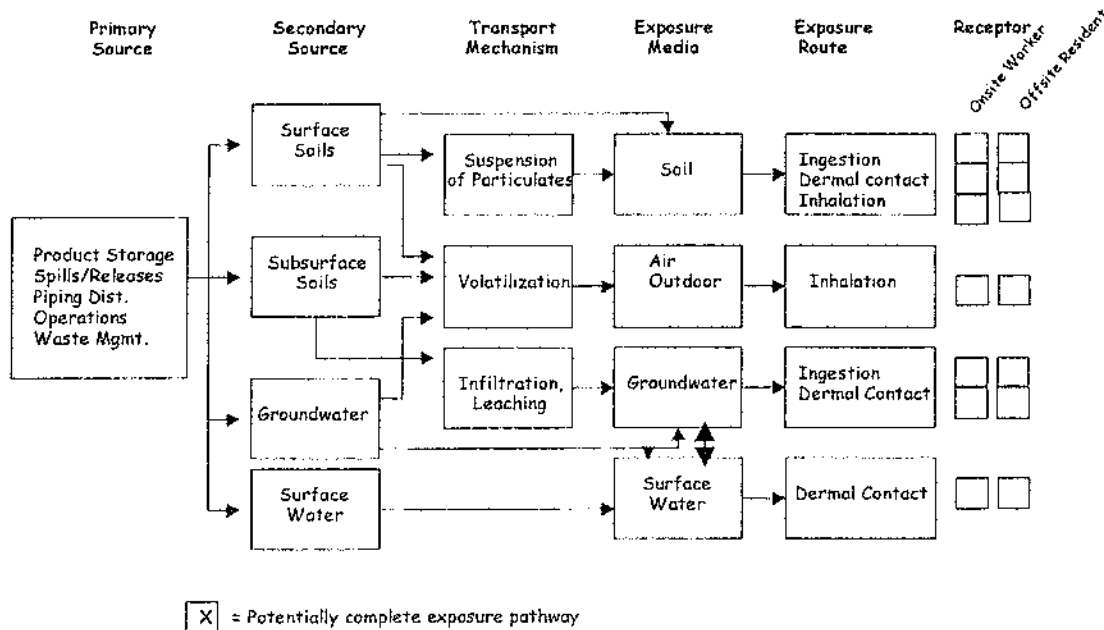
Primary Source

Secondary Source

Transport Mechanism

Exposure Media

Exposure Route

Receptor

Onsite Worker

Offsite Resident

Product Storage
Spills/Releases
Piping Dist.
Operations
Waste Mgmt.

Surface Soils

Subsurface Soils

Groundwater

Surface Water

Suspension of Particulates

Volatilization

Infiltration, Leaching

Soil

Air Outdoor

Groundwater

Surface Water

Ingestion
Dermal contact
Inhalation

Inhalation

Ingestion
Dermal Contact

Dermal Contact

X = Potentially complete exposure pathway